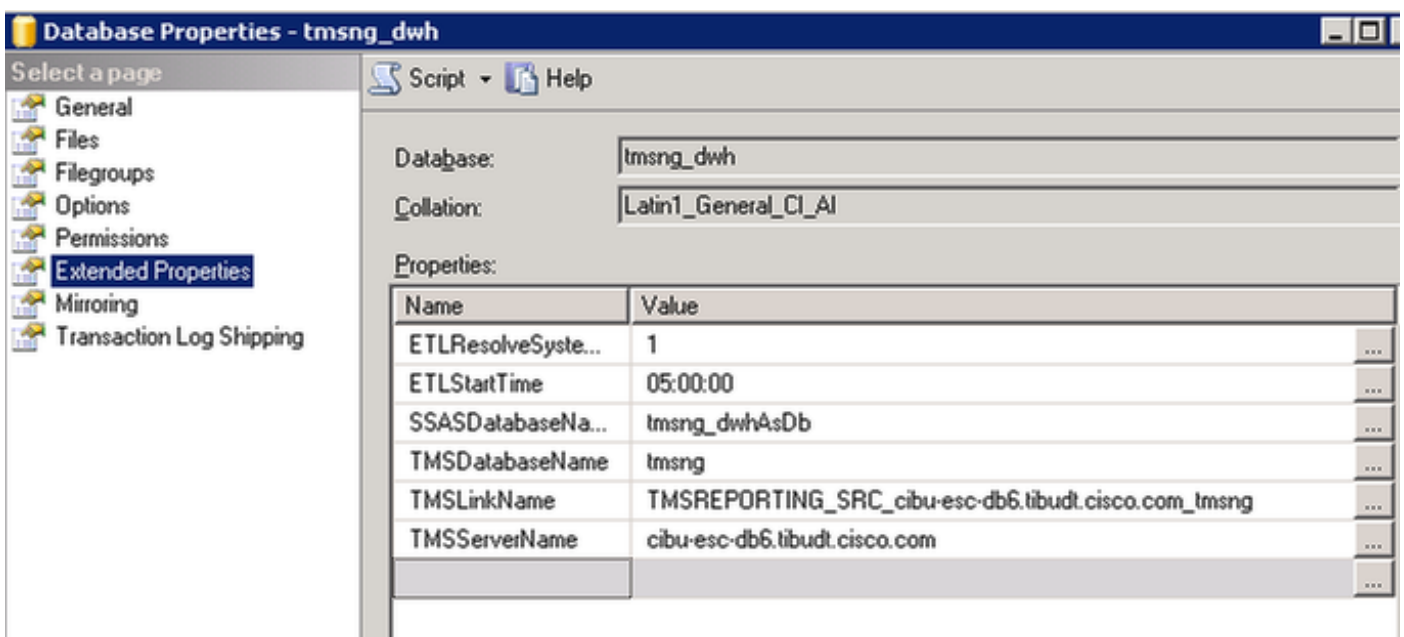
Database Properties - tmsng_dwh

Select a page
General
Files
Filegroups
Options
Permissions
Extended Properties
Mirroring
Transaction Log Shipping

Script ▾ Help

Database: tmsng_dwh
Collation: Latin1_General_CI_AI

Properties:

| Name | Value |
|---|---|
| ETLResolveSyste... | 1 |
| ETLStartTime | 05:00:00 |
| SSASDatabaseNa... | tmsng_dwhAsDb |
| TMSDatabaseName | tmsng |
| TMSLinkName | TMSREPORTING_SRC_cibu-esc-db6.tibudt.cisco.com_tmsng |
| TMSServerName | cibu-esc-db6.tibudt.cisco.com |
| | |